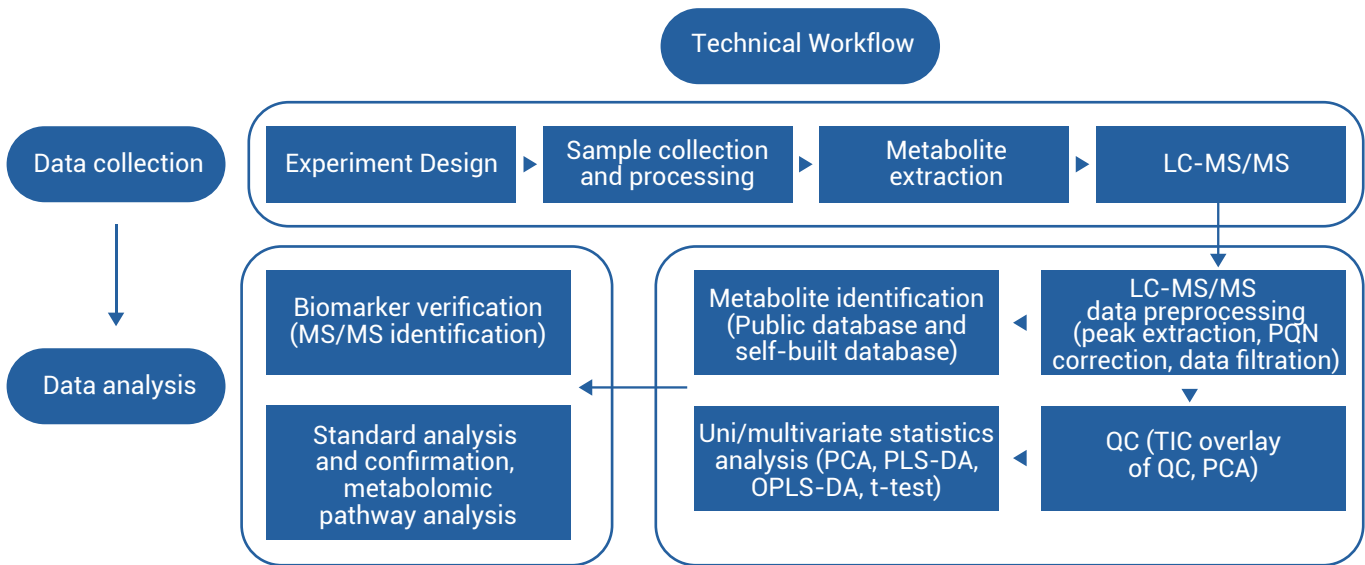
Technical Workflow

Data collection

Experiment Design

Sample collection and processing

Metabolite extraction

LC-MS/MS

Data analysis

Biomarker verification (MS/MS identification)

Standard analysis and confirmation, metabolomic pathway analysis

Metabolite identification (Public database and self-built database)

LC-MS/MS data preprocessing (peak extraction, PQN correction, data filtration)

Uni/multivariate statistics analysis (PCA, PLS-DA, OPLS-DA, t-test)

QC (TIC overlay of QC, PCA)